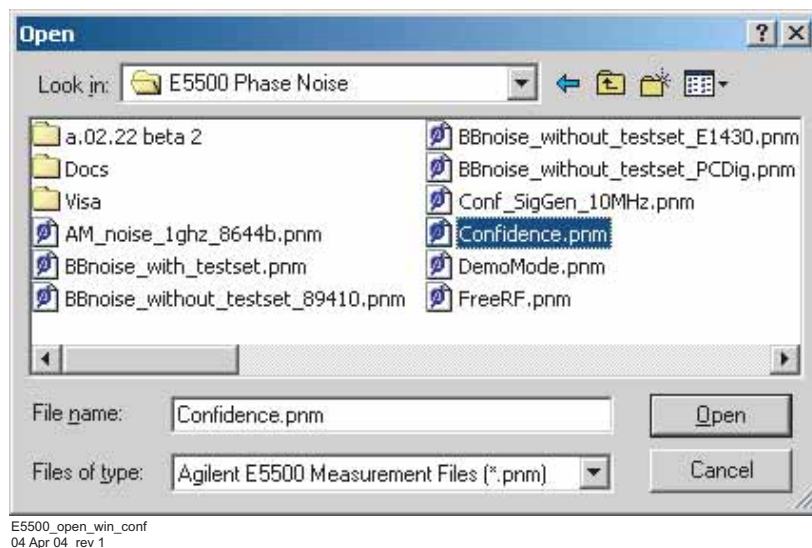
Open

? X

Look in: E5500 Phase Noise

a.02.22 beta 2
Docs
Visa
AM_noise_1ghz_8644b.pnm
BBnoise_with_testset.pnm
BBnoise_without_testset_89410.pnm

BBnoise_without_testset_E1430.pnm
BBnoise_without_testset_PCDig.pnm
Conf_SigGen_10MHz.pnm
Confidence.pnm
DemoMode.pnm
FreeRF.pnm

File name: Confidence.pnm
Open

Files of type: Agilent E5500 Measurement Files (*.pnm)
Cancel

E5500_open_win_conf
04 Apr 04 rev 1